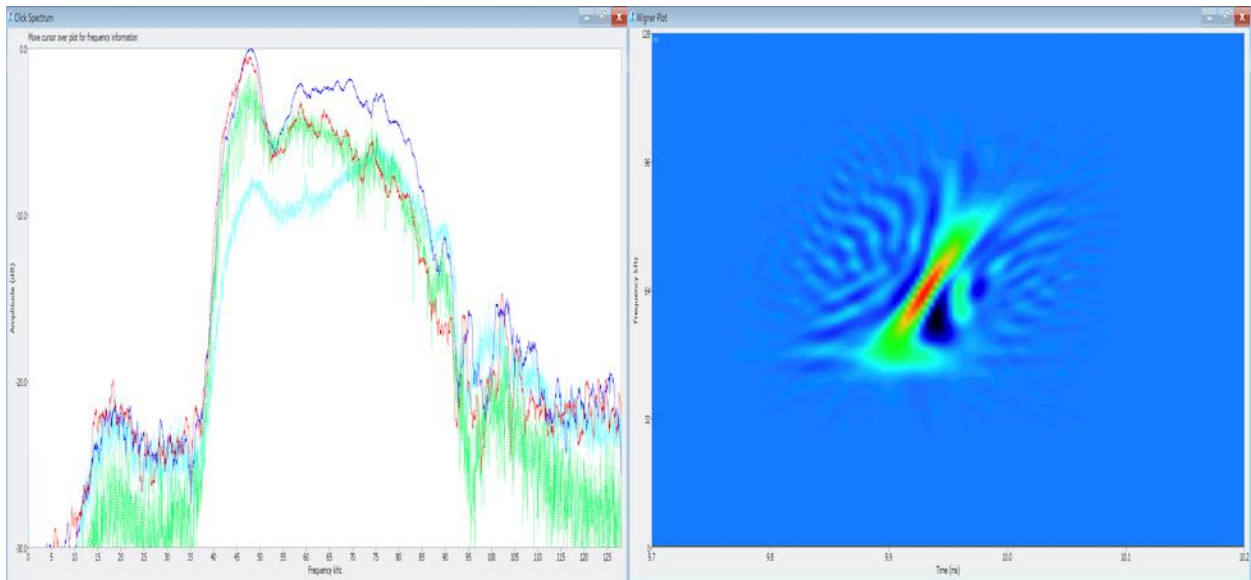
Click Spectrum

Move cursor over plot for frequency information

0.0

-10.0

-20.0

-30.0

Amplitude (dB)

0 5 10 15 20 25 30 35 40 45 50 55 60 65 70 75 80 85 90 95 100 105 110 115 120 125

Frequency kHz

Wigner Plot

128

96

64

32

0

Frequency kHz

9.7 9.8 9.9 10.0 10.1 10.2

Time (ms)